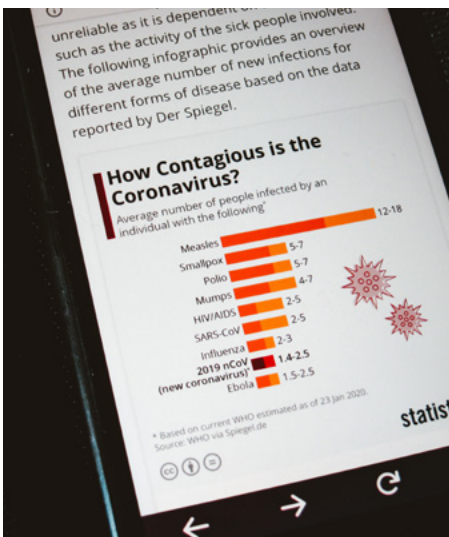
unreliable as it is dependent o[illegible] such as the activity of the sick people involved. The following infographic provides an overview of the average number of new infections for different forms of disease based on the data reported by Der Spiegel.

How Contagious is the Coronavirus?

Average number of people infected by an individual with the following*

12-18
Measles 5-7
Smallpox 5-7
Polio 4-7
Mumps 2-5
HIV/AIDS 2-5
SARS-CoV 2-5
Influenza 2-3
2019 nCoV (new coronavirus)* 1.4-2.5
Ebola 1.5-2.5

* Based on current WHO estimated as of 23 Jan 2020.
Source: WHO via Spiegel.de

statist